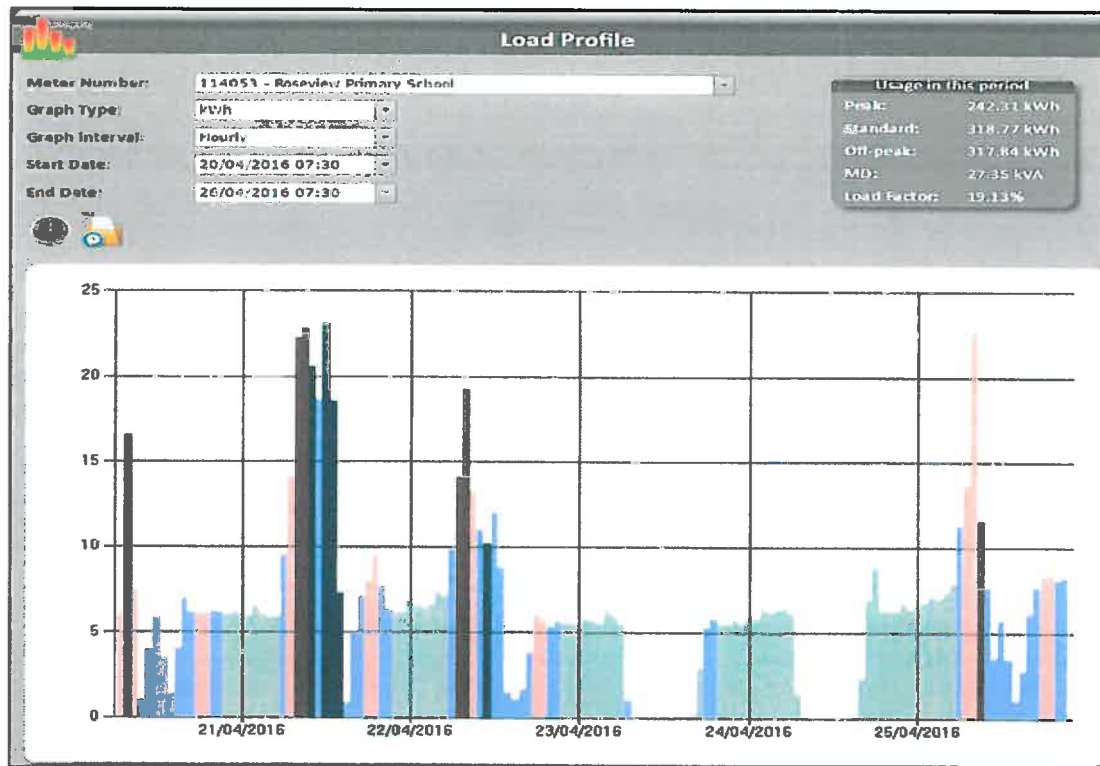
Load Profile

Meter Number: 114053 - Roseview Primary School
Graph Type: kWh
Graph Interval: Hourly
Start Date: 20/04/2016 07:30
End Date: 26/04/2016 07:30

Usage in this period
Peak: 242.31 kWh
Standard: 318.77 kWh
Off-peak: 317.84 kWh
MD: 27.35 kVA
Load Factor: 19.13%

25
20
15
10
5
0
21/04/2016
22/04/2016
23/04/2016
24/04/2016
25/04/2016